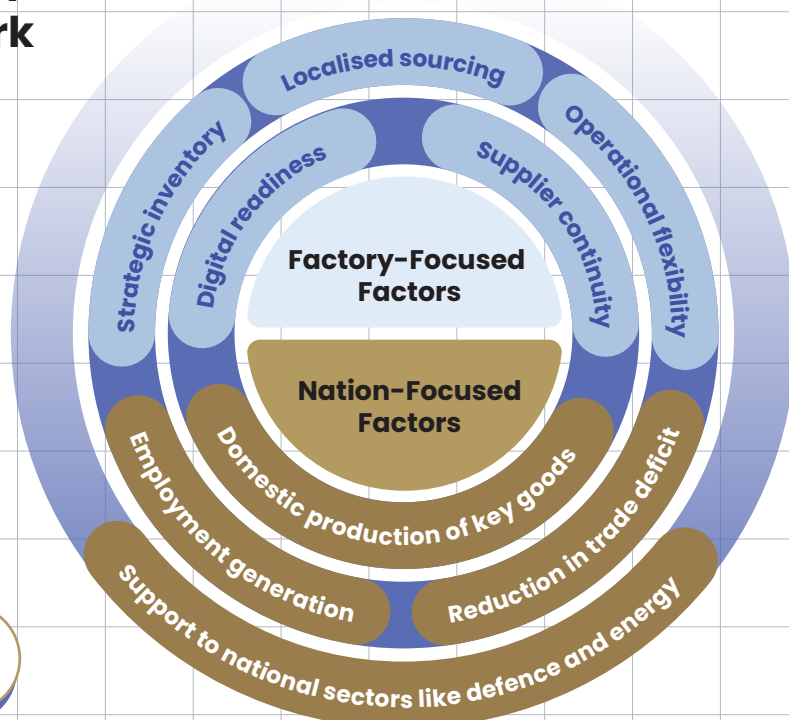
rk

Localised sourcing

Strategic inventory

Operational flexibility

Digital readiness

Supplier continuity

Factory-Focused Factors

Nation-Focused Factors

Domestic production of key goods

Employment generation

Reduction in trade deficit

Support to national sectors like defence and energy